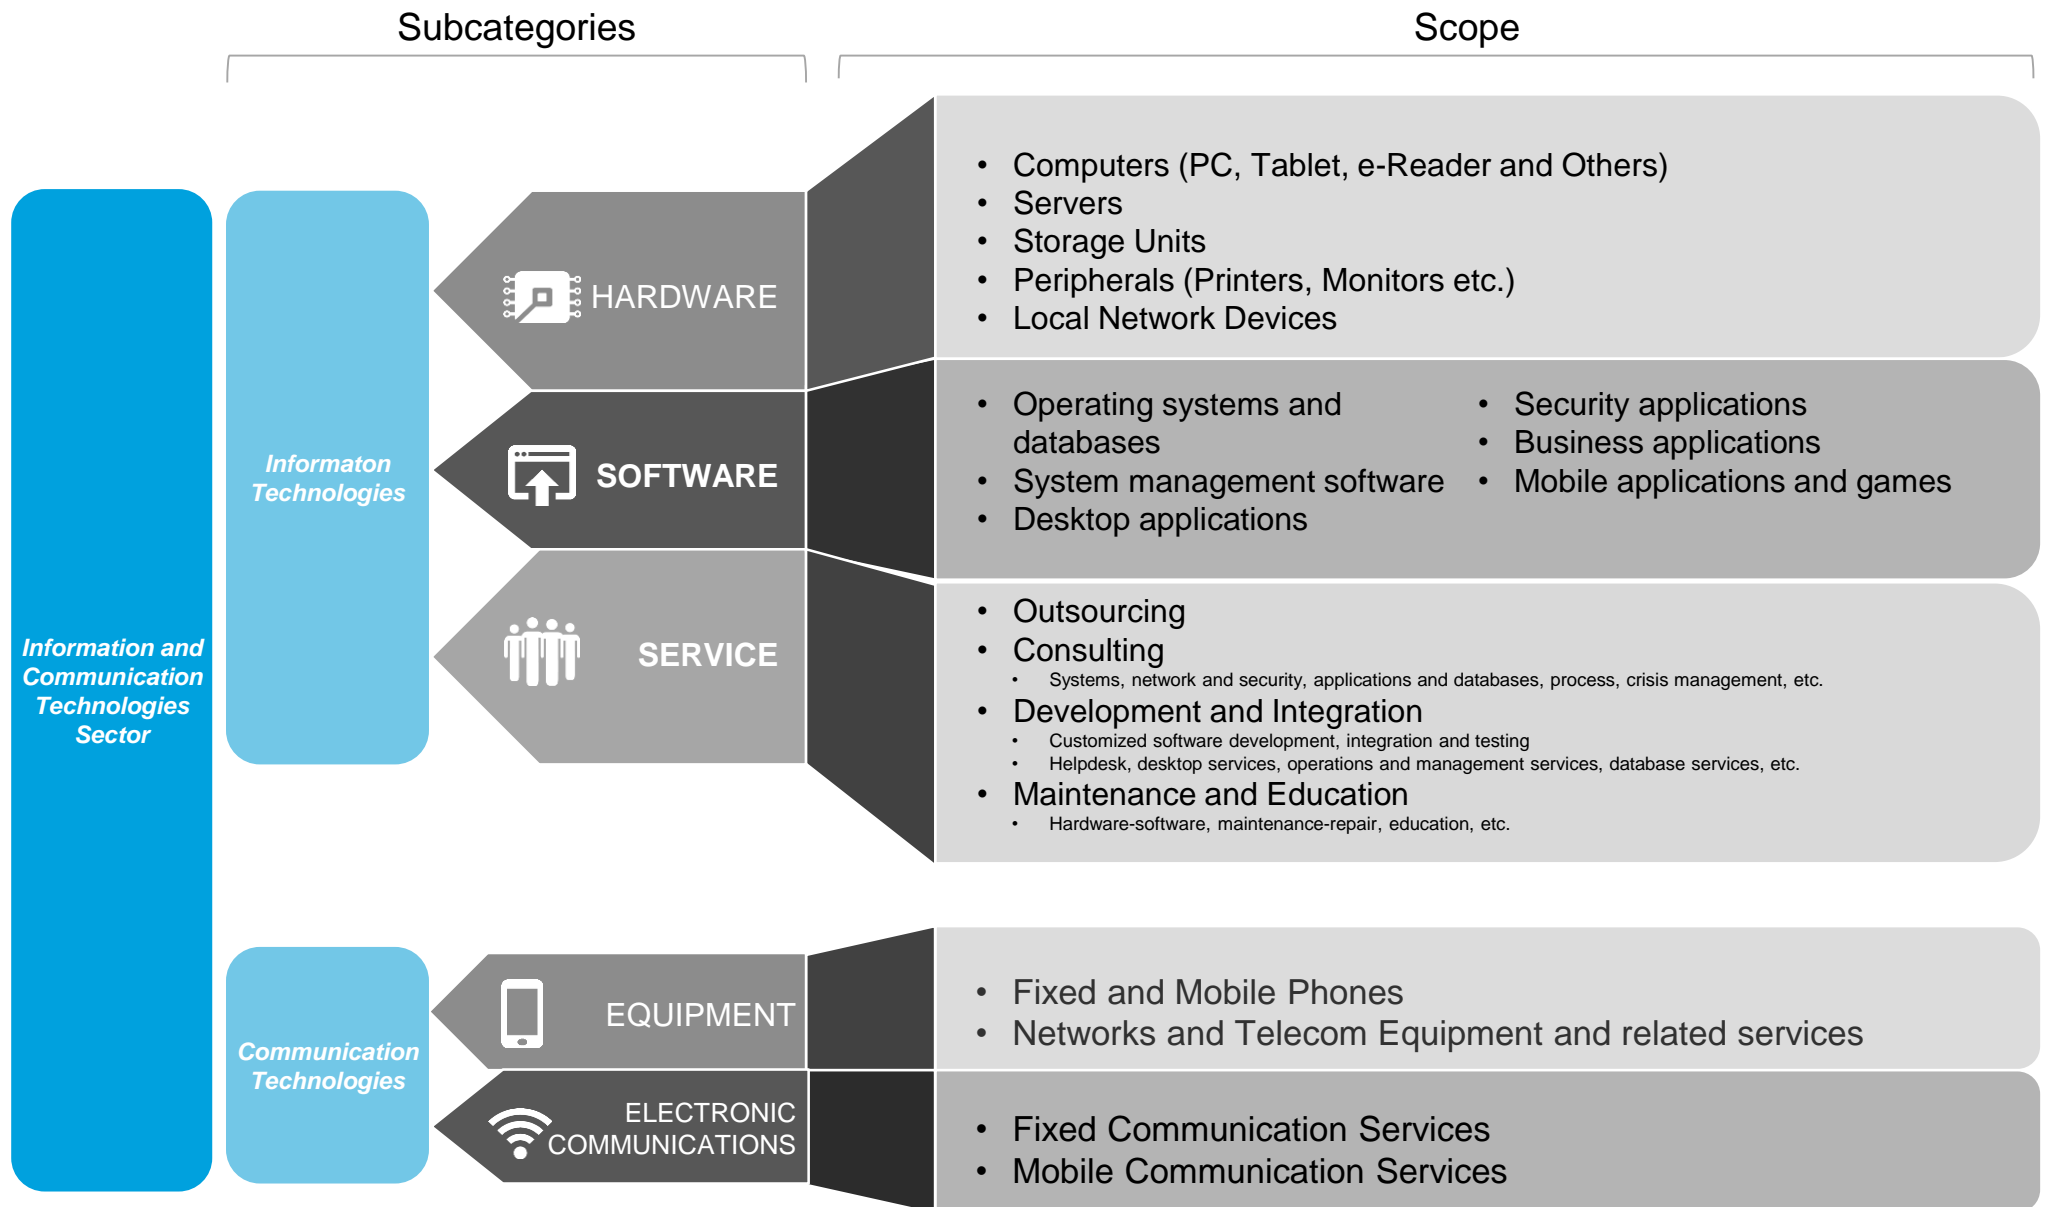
Subcategories

Scope

Information and Communication Technologies Sector

Informaton Technologies

HARDWARE

- Computers (PC, Tablet, e-Reader and Others)
- Servers
- Storage Units
- Peripherals (Printers, Monitors etc.)
- Local Network Devices

SOFTWARE

- Operating systems and databases
- System management software
- Desktop applications
- Security applications
- Business applications
- Mobile applications and games

SERVICE

- Outsourcing
- Consulting
  - Systems, network and security, applications and databases, process, crisis management, etc.
- Development and Integration
  - Customized software development, integration and testing
  - Helpdesk, desktop services, operations and management services, database services, etc.
- Maintenance and Education
  - Hardware-software, maintenance-repair, education, etc.

Communication Technologies

EQUIPMENT

- Fixed and Mobile Phones
- Networks and Telecom Equipment and related services

ELECTRONIC COMMUNICATIONS

- Fixed Communication Services
- Mobile Communication Services